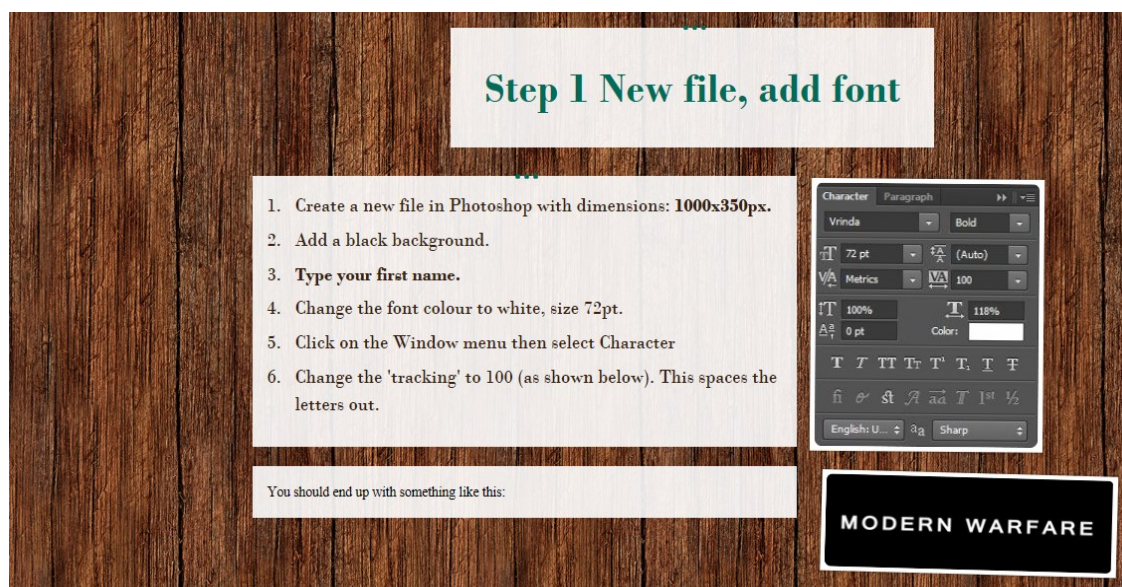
Step 1 New file, add font

1. Create a new file in Photoshop with dimensions: **1000x350px.**
2. Add a black background.
3. **Type your first name.**
4. Change the font colour to white, size 72pt.
5. Click on the Window menu then select Character
6. Change the 'tracking' to 100 (as shown below). This spaces the letters out.

You should end up with something like this:

Character Paragraph
Vrinda
Bold
72 pt
(Auto)
Metrics
100
100%
118%
0 pt
Color:
T T TT Tr T¹ T₁ T Ŧ
fi ơ st A aa T 1st ½
English: U...
aa
Sharp

MODERN WARFARE